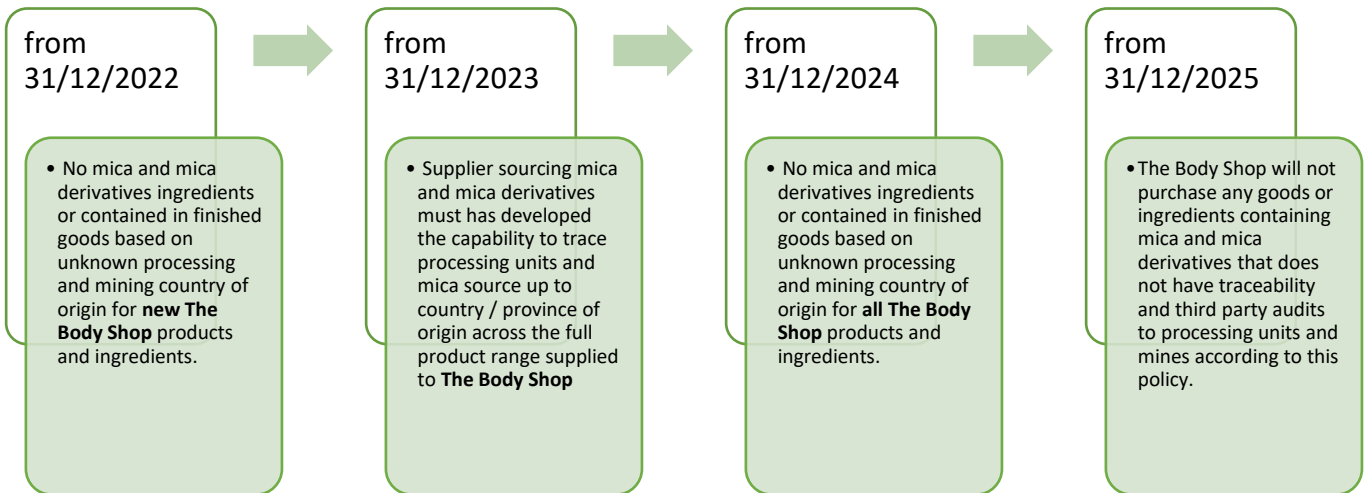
from 31/12/2022

• No mica and mica derivatives ingredients or contained in finished goods based on unknown processing and mining country of origin for **new The Body Shop** products and ingredients.

from 31/12/2023

• Supplier sourcing mica and mica derivatives must has developed the capability to trace processing units and mica source up to country / province of origin across the full product range supplied to **The Body Shop**

from 31/12/2024

• No mica and mica derivatives ingredients or contained in finished goods based on unknown processing and mining country of origin for **all The Body Shop** products and ingredients.

from 31/12/2025

• The Body Shop will not purchase any goods or ingredients containing mica and mica derivatives that does not have traceability and third party audits to processing units and mines according to this policy.